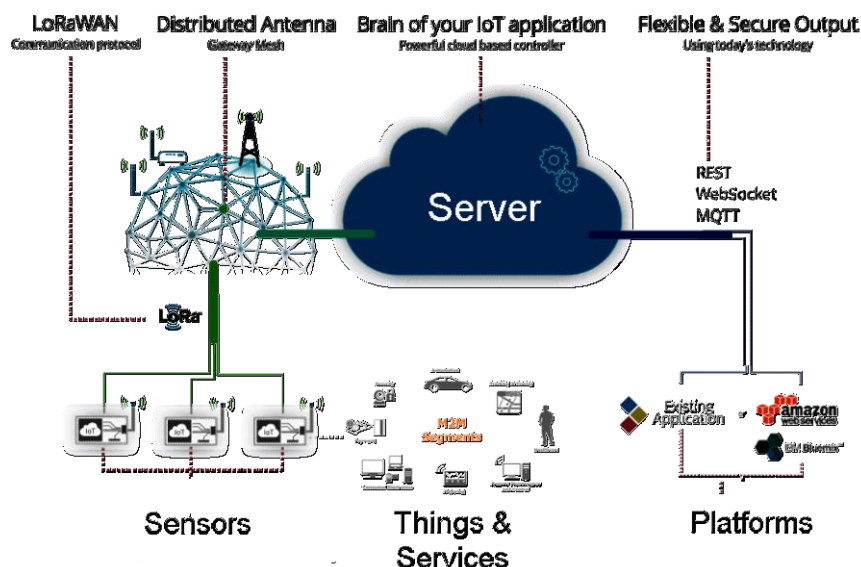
LoRaWAN
Communication protocol

Distributed Antenna
Gateway Mesh

Brain of your IoT application
Powerful cloud based controller

Flexible & Secure Output
Using today's technology

Server

REST
WebSocket
MQTT

LoRa

IoT

IoT

IoT

M2M
Segments

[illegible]

Existing Application

or

amazon web services

IBM Bluemix

Sensors

Things & Services

Platforms